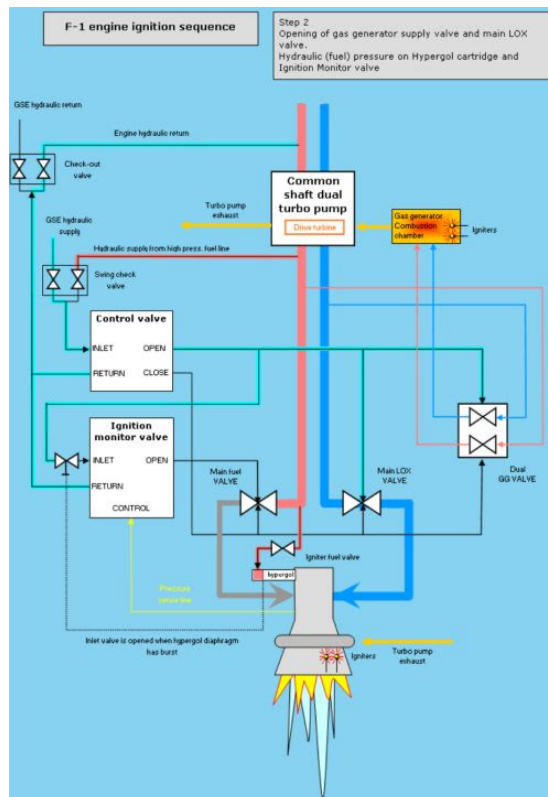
F-1 engine ignition sequence

Step 2
Opening of gas generator supply valve and main LOX valve.
Hydraulic (fuel) pressure on Hypergol cartridge and Ignition Monitor valve

GSE hydraulic return

Engine hydraulic return

Check-out valve

Common shaft dual turbo pump

Drive turbine

Turbo pump exhaust

Gas generator Combustion chamber

Igniters

GSE hydraulic supply

Hydraulic supply from high press. fuel line

Swing check valve

Control valve

INLET

OPEN

RETURN

CLOSE

Ignition monitor valve

INLET

OPEN

RETURN

CONTROL

Main fuel VALVE

Main LOX VALVE

Dual GG VALVE

Igniter fuel valve

hypergol

Pressure sense line

Inlet valve is opened when hypergol diaphragm has burst

Turbo pump exhaust

Igniters